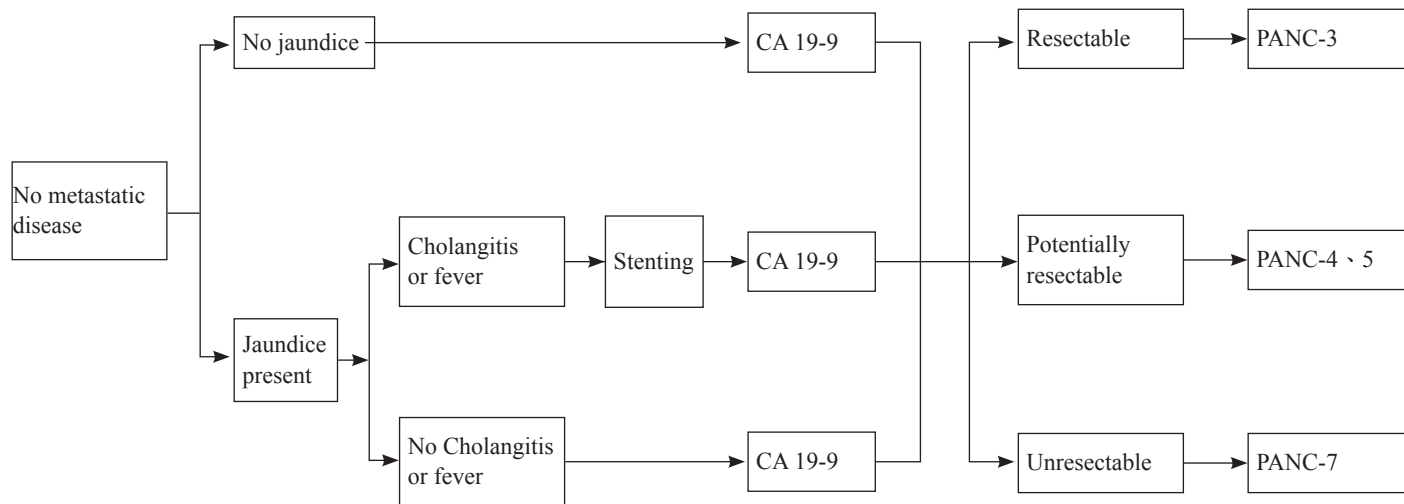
No metastatic disease

No jaundice

Jaundice present

Cholangitis or fever

No Cholangitis or fever

Stenting

CA 19-9

CA 19-9

CA 19-9

Resectable

Potentially resectable

Unresectable

PANC-3

PANC-4、5

PANC-7